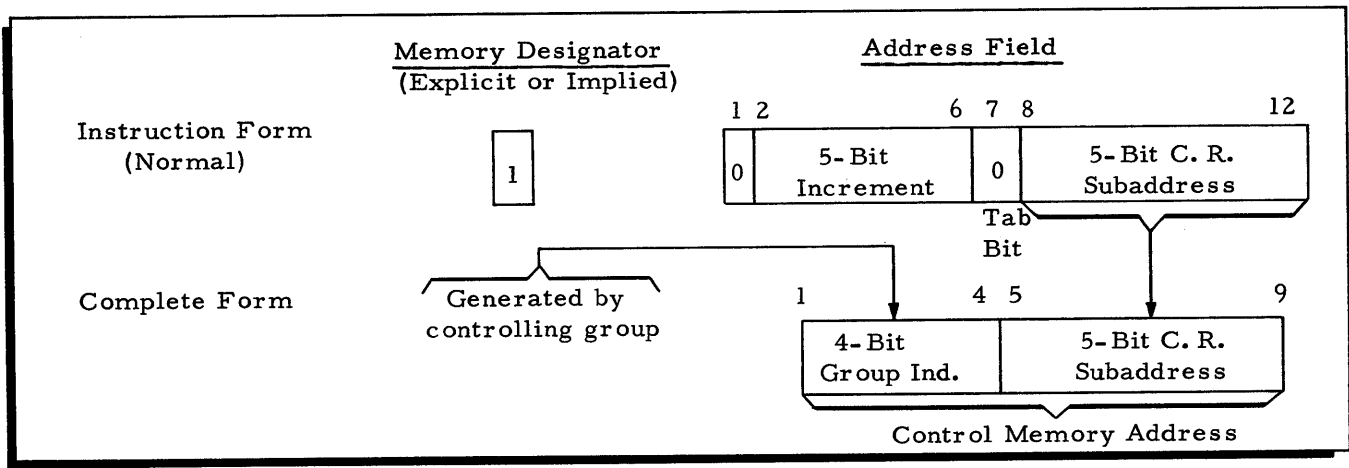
Memory Designator
(Explicit or Implied)

Address Field

Instruction Form
(Normal)

1

1 2 6 7 8 12

0

5-Bit Increment

0

5-Bit C. R. Subaddress

Tab Bit

Complete Form

Generated by controlling group

1 4 5 9

4-Bit Group Ind.

5-Bit C. R. Subaddress

Control Memory Address